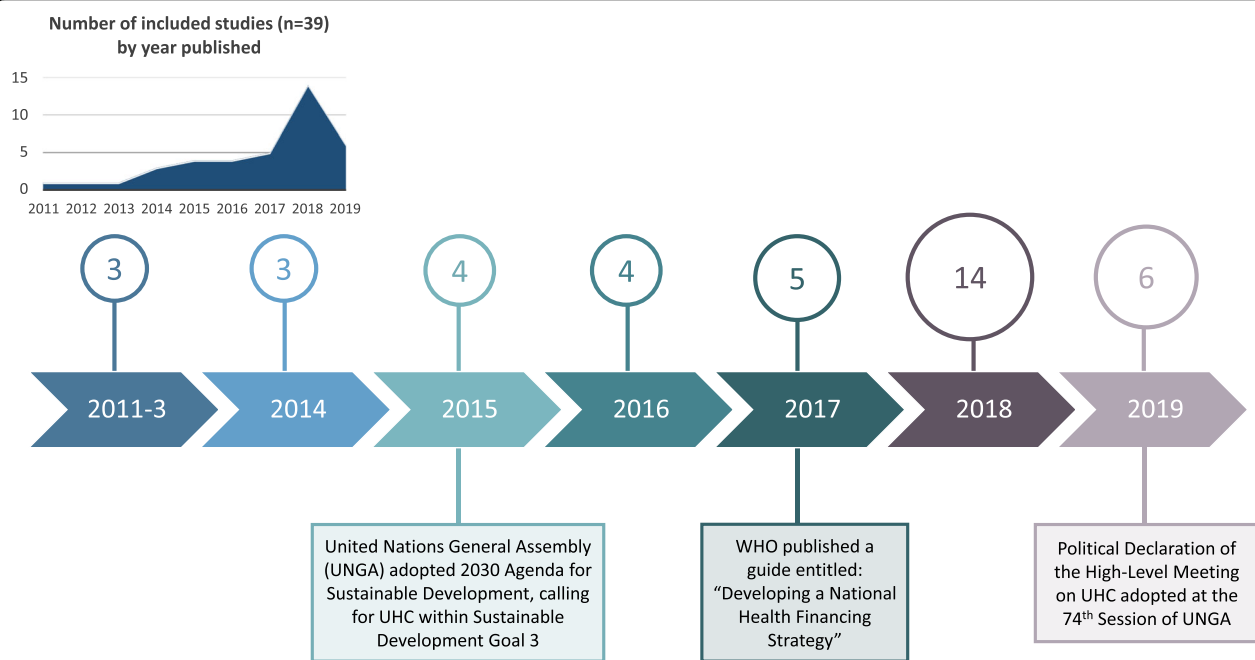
Number of included studies (n=39) by year published

15
10
5
0

2011 2012 2013 2014 2015 2016 2017 2018 2019

3
3
4
4
5
14
6

2011-3
2014
2015
2016
2017
2018
2019

United Nations General Assembly (UNGA) adopted 2030 Agenda for Sustainable Development, calling for UHC within Sustainable Development Goal 3

WHO published a guide entitled: “Developing a National Health Financing Strategy”

Political Declaration of the High-Level Meeting on UHC adopted at the 74$^{th}$ Session of UNGA